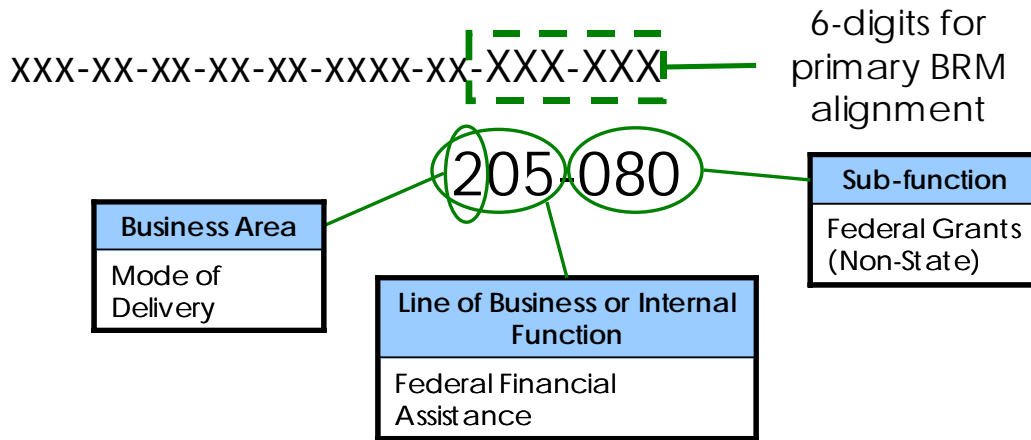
xxx-xx-xx-xx-xx-xxxx-xx-XXX-XXX

6-digits for primary BRM alignment

205-080

Business Area

Mode of Delivery

Line of Business or Internal Function

Federal Financial Assistance

Sub-function

Federal Grants (Non-State)